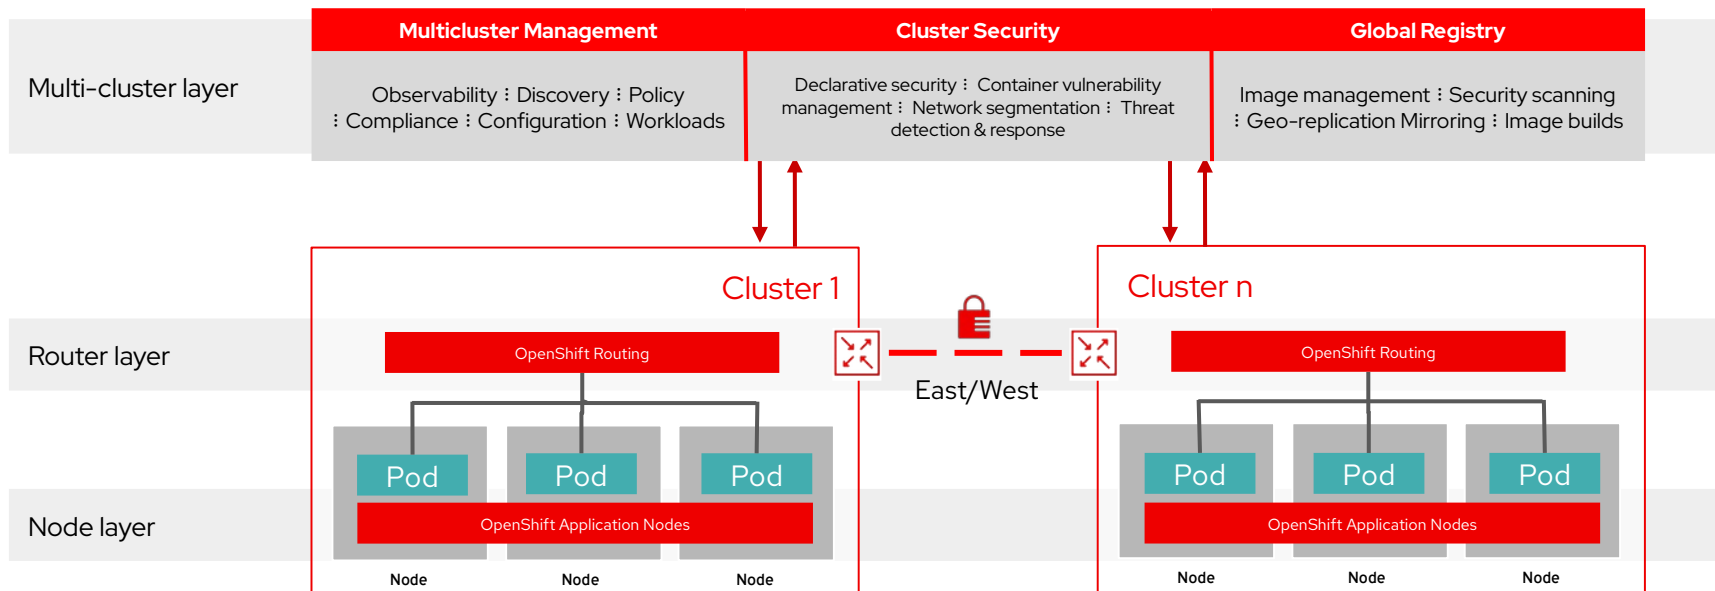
Multi-cluster layer

Multicluster Management

Observability ⁝ Discovery ⁝ Policy ⁝ Compliance ⁝ Configuration ⁝ Workloads

Cluster Security

Declarative security ⁝ Container vulnerability management ⁝ Network segmentation ⁝ Threat detection & response

Global Registry

Image management ⁝ Security scanning ⁝ Geo-replication Mirroring ⁝ Image builds

Cluster 1

Cluster n

Router layer

OpenShift Routing

East/West

OpenShift Routing

Pod

Pod

Pod

Pod

Pod

Pod

Node layer

OpenShift Application Nodes

OpenShift Application Nodes

Node

Node

Node

Node

Node

Node